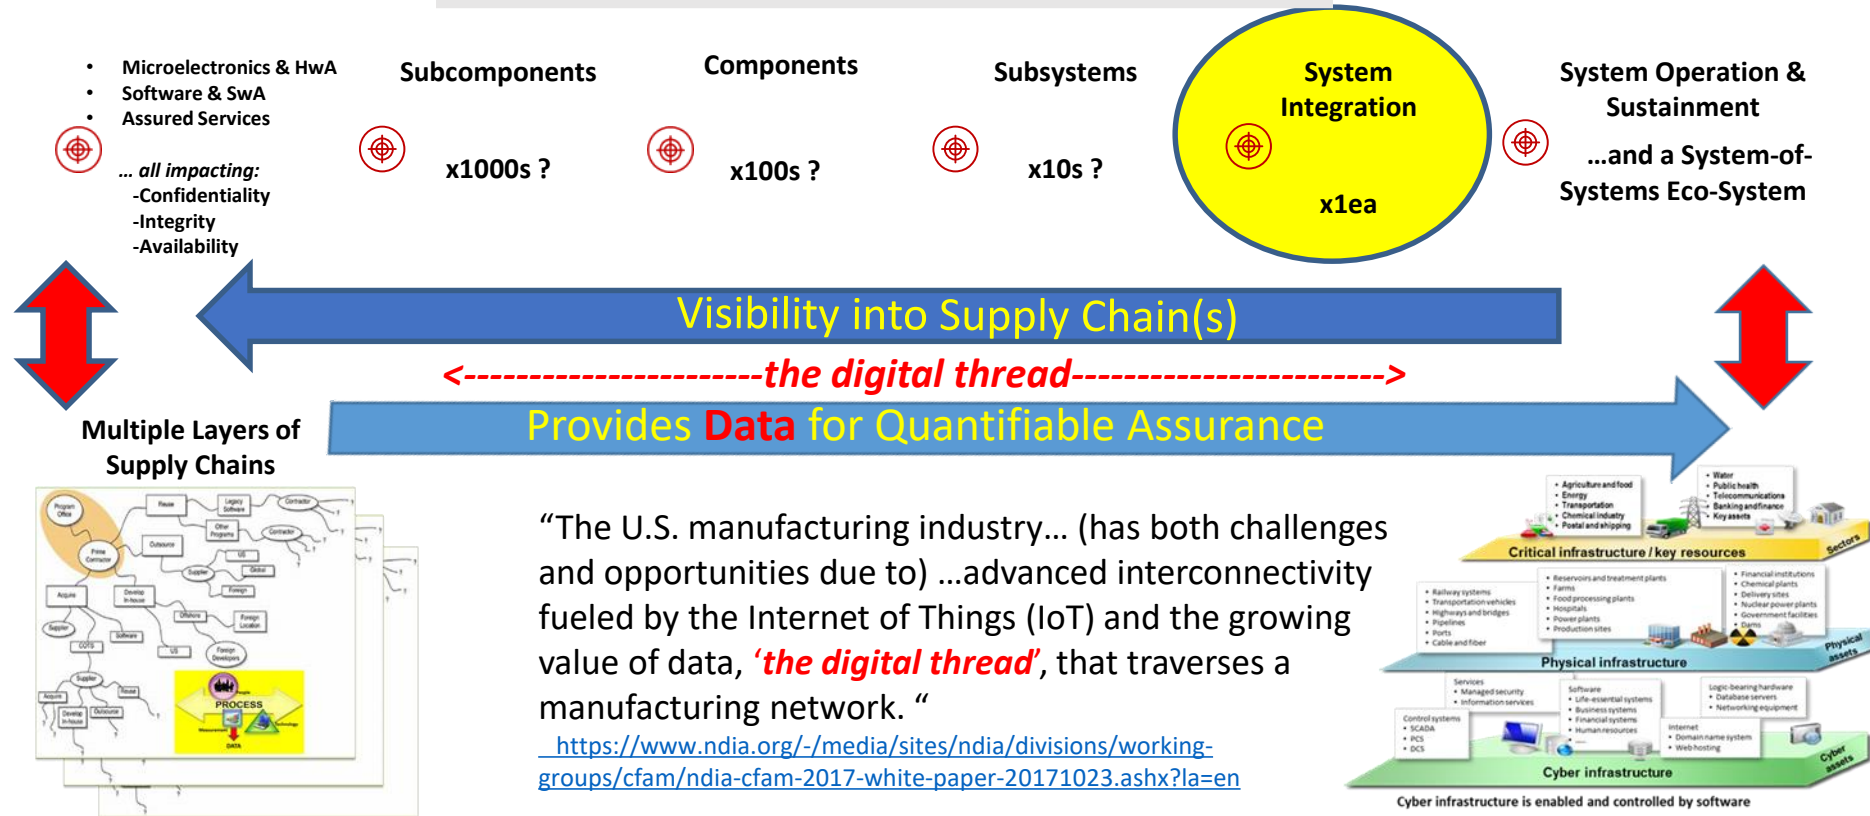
- Microelectronics & HwA
- Software & SwA
- Assured Services

... all impacting:
-Confidentiality
-Integrity
-Availability

Subcomponents

x1000s ?

Components

x100s ?

Subsystems

x10s ?

System Integration

x1ea

System Operation & Sustainment

...and a System-of-Systems Eco-System

Visibility into Supply Chain(s)

<----------------------the digital thread----------------------->

Provides Data for Quantifiable Assurance

Multiple Layers of Supply Chains

Program Office
Prime Contractor
Acquire
Develop In-house
Supplier
COTS
Outsource
Reuse
Legacy Software
Other Programs
Contractor
US
Global
Foreign
Offshore
Foreign Location
Foreign Developers
Software
Supplier
PROCESS
People
Technology
Measurement
DATA

“The U.S. manufacturing industry… (has both challenges and opportunities due to) …advanced interconnectivity fueled by the Internet of Things (IoT) and the growing value of data, ‘the digital thread’, that traverses a manufacturing network. “

https://www.ndia.org/-/media/sites/ndia/divisions/working-groups/cfam/ndia-cfam-2017-white-paper-20171023.ashx?la=en

- Agriculture and food
- Energy
- Transportation
- Chemical industry
- Postal and shipping

- Water
- Public health
- Telecommunications
- Banking and finance
- Key assets

Critical infrastructure / key resources
Sectors

- Railway systems
- Transportation vehicles
- Highways and bridges
- Pipelines
- Ports
- Cable and fiber

- Reservoirs and treatment plants
- Farms
- Food processing plants
- Hospitals
- Power plants
- Production sites

- Financial institutions
- Chemical plants
- Delivery sites
- Nuclear power plants
- Government facilities
- Dams

Physical infrastructure
Physical assets

Services
- Managed security
- Information services

Software
- Life-essential systems
- Business systems
- Financial systems
- Human resources

Logic-bearing hardware
- Database servers
- Networking equipment

Control systems
- SCADA
- PCS
- DCS

Internet
- Domain name system
- Web hosting

Cyber infrastructure
Cyber assets

Cyber infrastructure is enabled and controlled by software